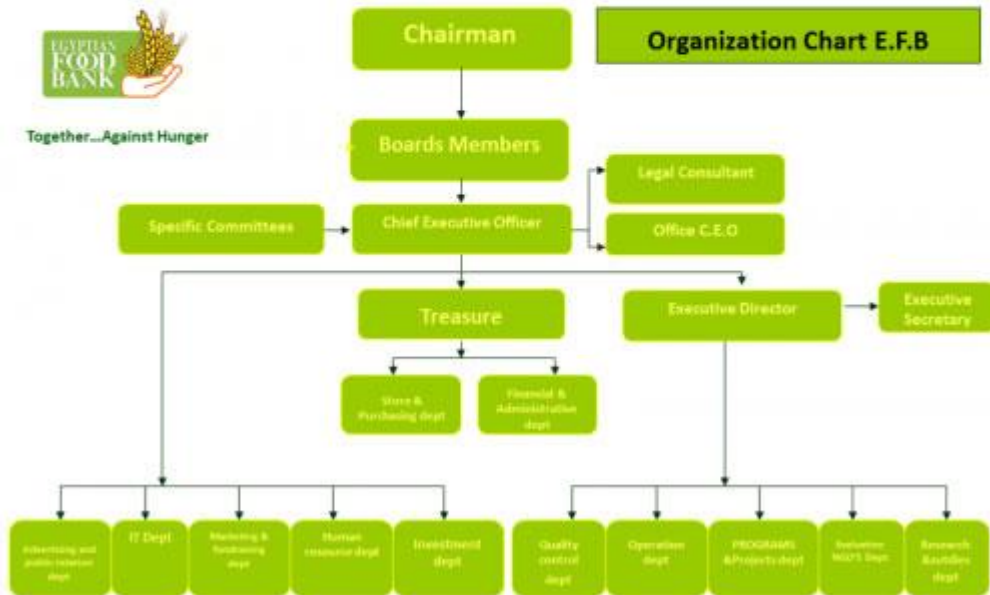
EGYPTIAN FOOD BANK

Together...Against Hunger

Chairman

Organization Chart E.F.B

Boards Members

Legal Consultant

Specific Committees

Chief Executive Officer

Office C.E.O

Treasure

Executive Director

Executive Secretary

Store & Purchasing dept

Financial & Administrative dept

Advertising and public relation dept

IT Dept

Marketing & fundraising dept

Human resource dept

Investment dept

Quality control dept

Operation dept

PROGRAMS &Projects dept

Evaluation NGO'S Dept

Research &studies dept